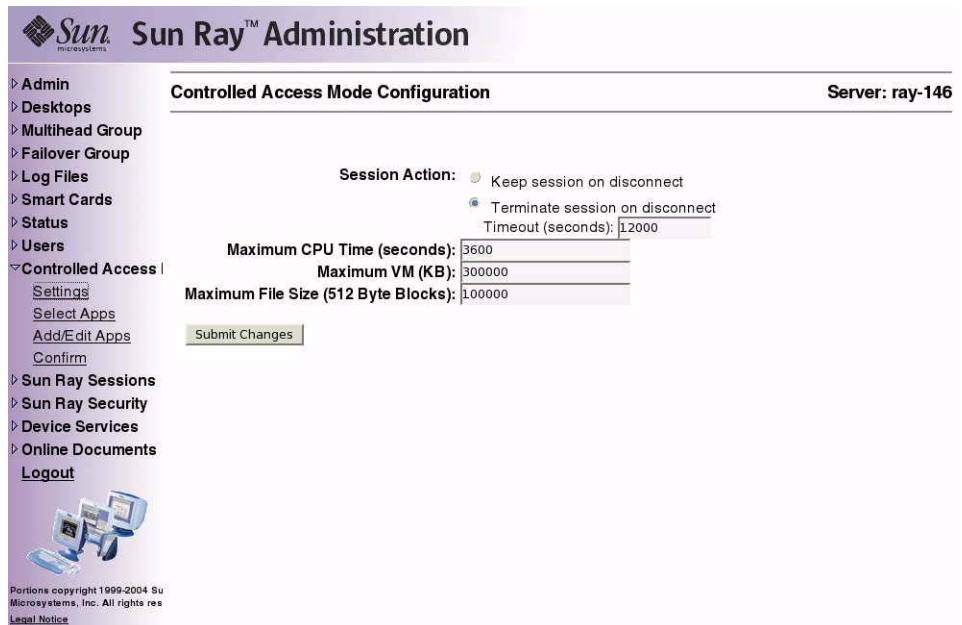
Sun microsystems Sun Ray™ Administration

Admin
Desktops
Multihead Group
Failover Group
Log Files
Smart Cards
Status
Users
Controlled Access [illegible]
Settings
Select Apps
Add/Edit Apps
Confirm
Sun Ray Sessions
Sun Ray Security
Device Services
Online Documents
Logout

Portions copyright 1999-2004 Su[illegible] Microsystems, Inc. All rights res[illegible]
Legal Notice

Controlled Access Mode Configuration

Server: ray-146

Session Action: Keep session on disconnect
Terminate session on disconnect
Timeout (seconds): 12000
Maximum CPU Time (seconds): 3600
Maximum VM (KB): 300000
Maximum File Size (512 Byte Blocks): 100000

Submit Changes